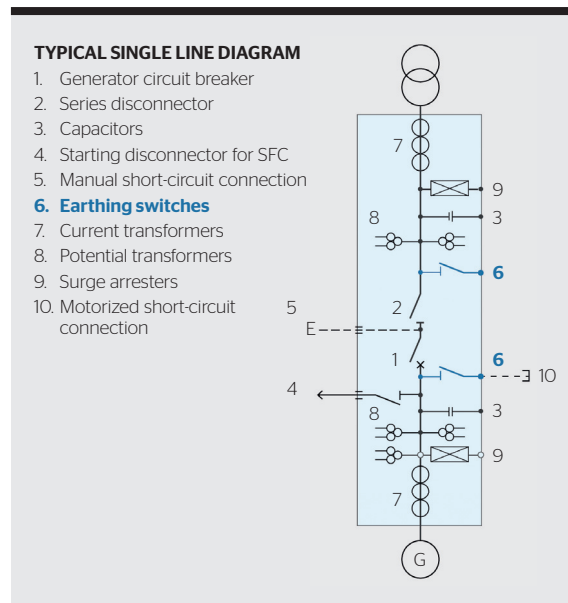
TYPICAL SINGLE LINE DIAGRAM

1. Generator circuit breaker
2. Series disconnector
3. Capacitors
4. Starting disconnector for SFC
5. Manual short-circuit connection
6. Earthing switches
7. Current transformers
8. Potential transformers
9. Surge arresters
10. Motorized short-circuit connection

7
9
8
3
6
5
2
E
1
6
10
4
8
3
9
7
G